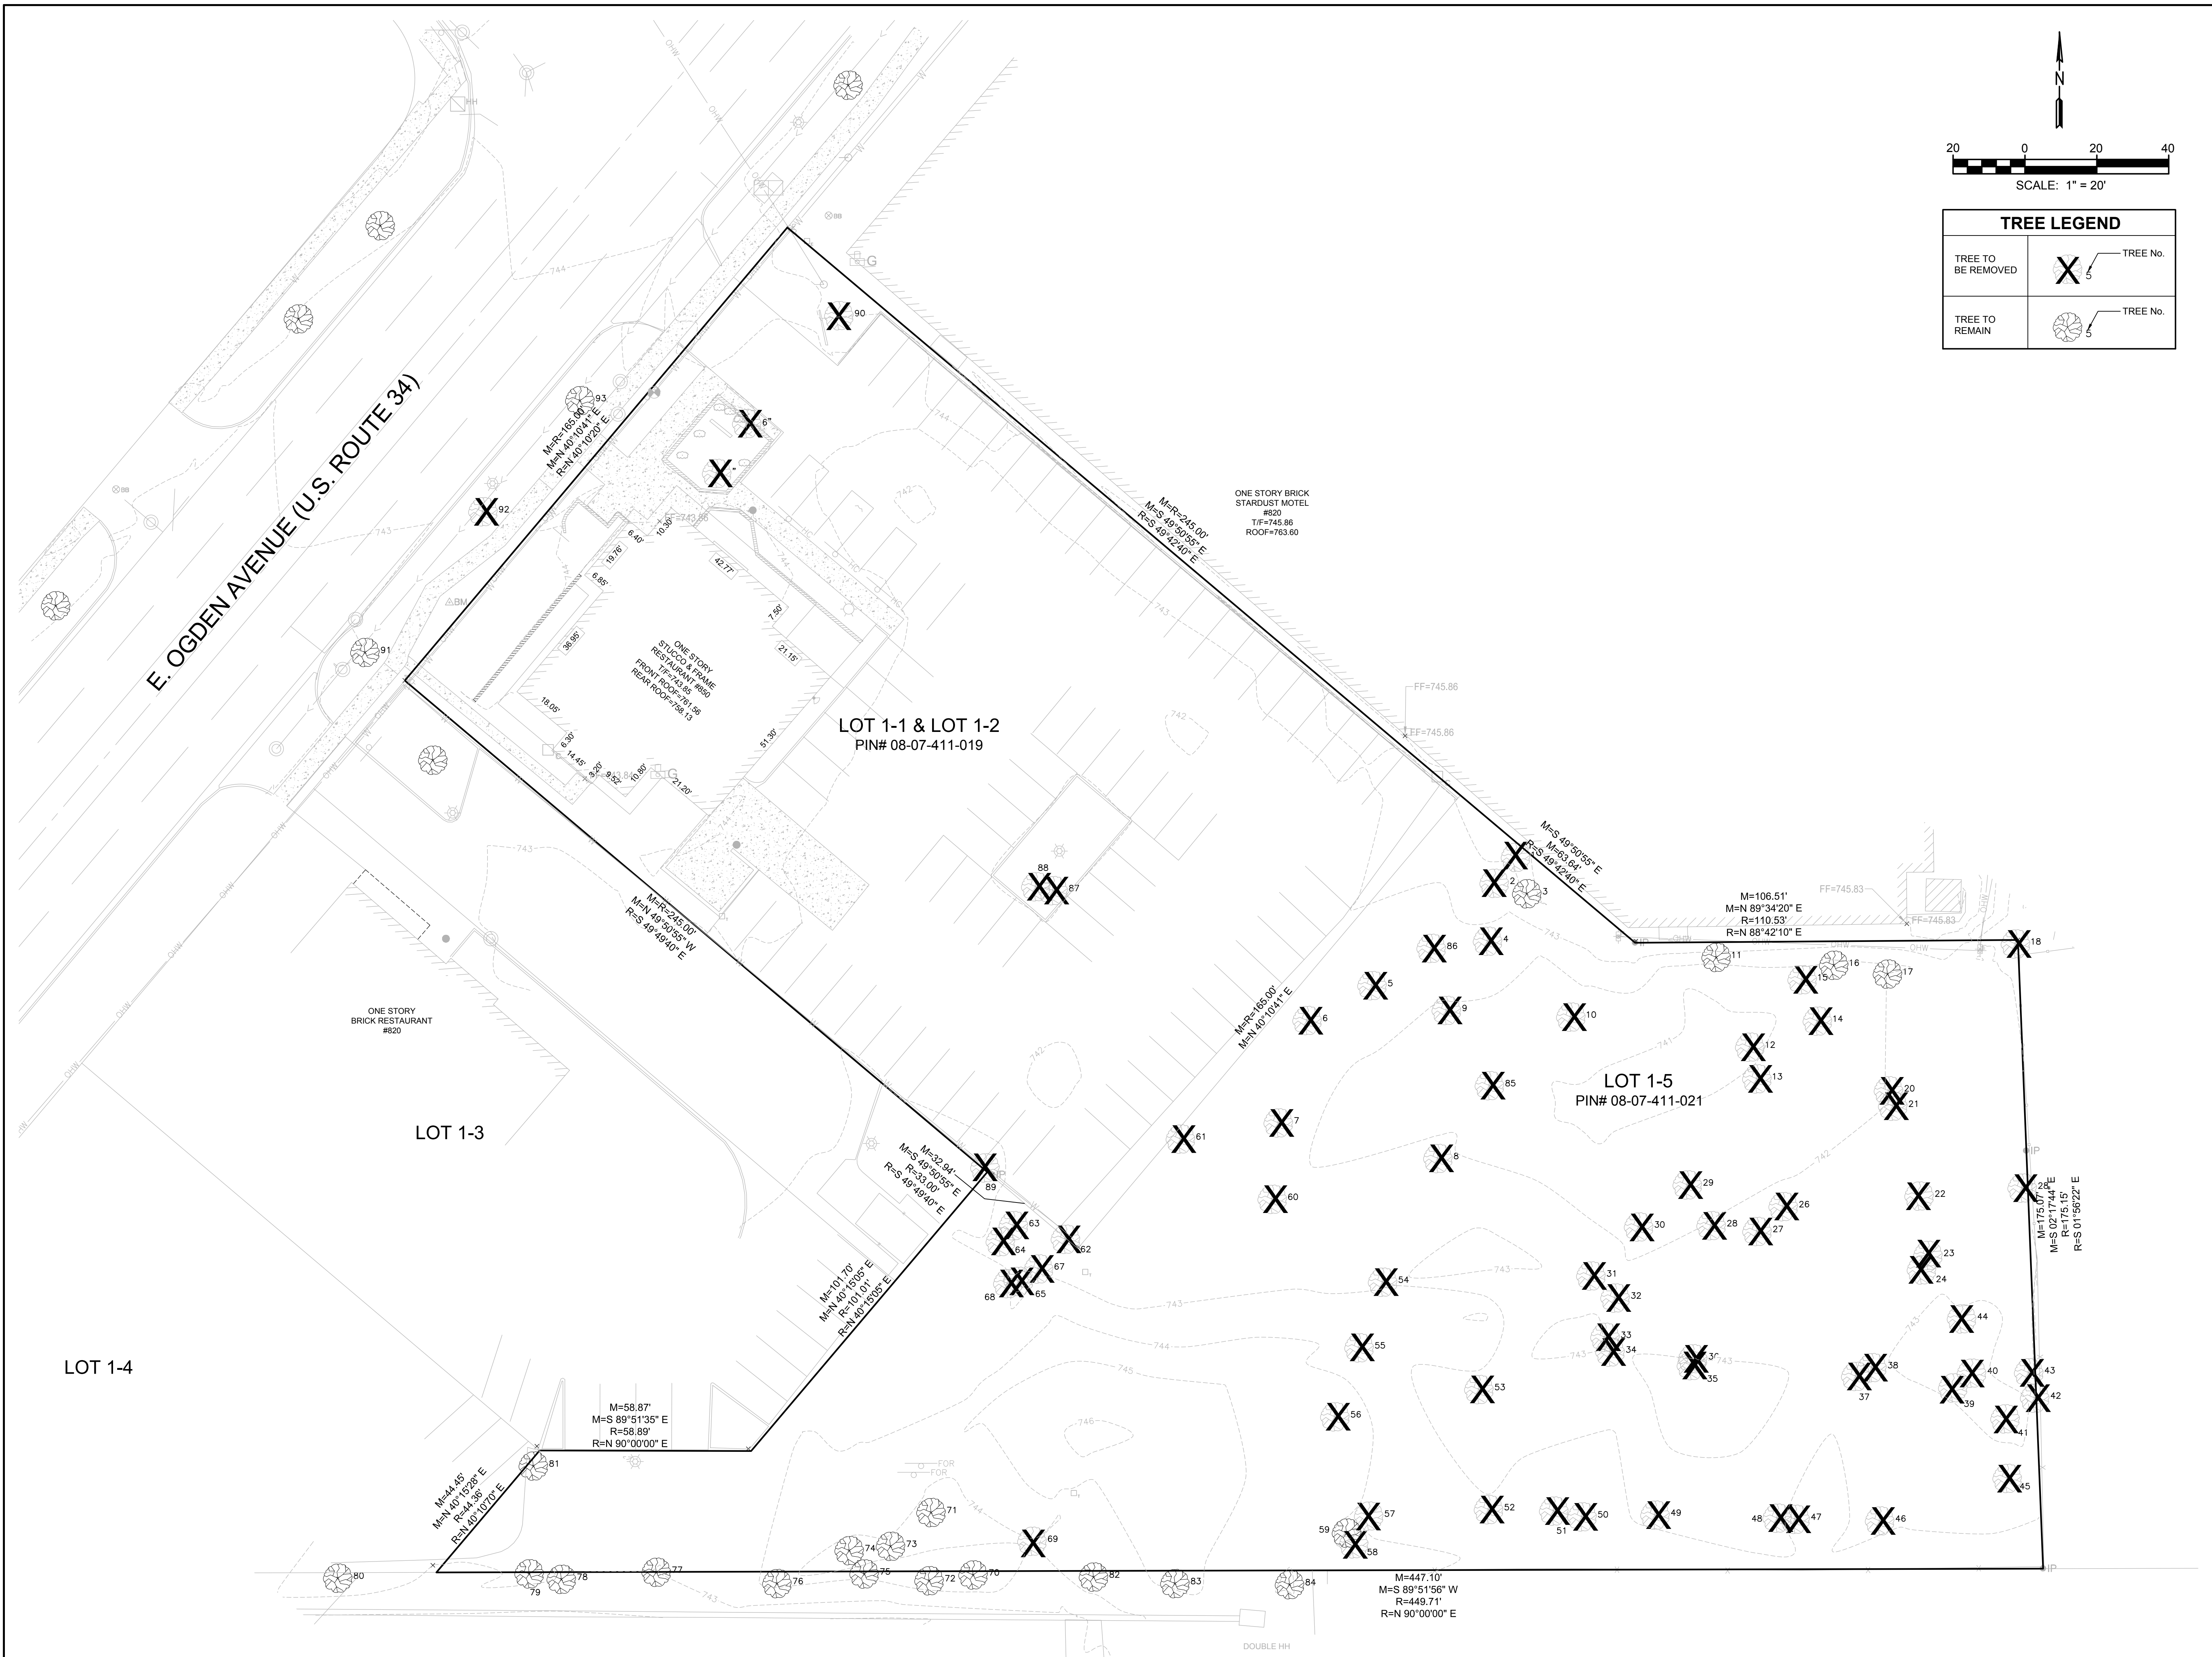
N

20 0 20 40
SCALE: 1" = 20'

TREE LEGEND

TREE TO BE REMOVED
TREE No.
5

TREE TO REMAIN
TREE No.
5

E. OGDEN AVENUE (U.S. ROUTE 34)

M=R=165.00'
M=N 40°10'41" E
R=N 40°10'20" E

M=R=245.00'
M=S 49°50'55" E
R=S 49°42'40" E

ONE STORY BRICK
STARDUST MOTEL
#820
T/F=745.86
ROOF=763.60

ONE STORY
STUCCO & FRAME
RESTAURANT #850
T/F=743.85
FRONT ROOF=761.56
REAR ROOF=758.13

LOT 1-1 & LOT 1-2
PIN# 08-07-411-019

FF=745.86
FF=745.86

M=S 49°50'55" E
M=63.64'
R=S 49°42'40" E

M=106.51'
M=N 89°34'20" E
R=110.53'
R=N 88°42'10" E

FF=745.83
FF=745.83

M=R=245.00'
M=N 49°50'55" W
R=S 49°49'40" E

M=R=165.00'
M=N 40°10'41" E

ONE STORY
BRICK RESTAURANT
#820

LOT 1-3

LOT 1-5
PIN# 08-07-411-021

M=32.94'
M=S 49°50'55" E
R=33.00'
R=S 49°49'40" E

M=175.07'
M=S 02°17'44" E
R=175.15'
R=S 01°56'22" E

M=101.70'
M=N 40°15'05" E
R=101.01'
R=N 40°15'05" E

LOT 1-4

M=58.87'
M=S 89°51'35" E
R=58.89'
R=N 90°00'00" E

M=44.45'
M=N 40°15'28" E
R=44.36'
R=N 40°10'70" E

M=447.10'
M=S 89°51'56" W
R=449.71'
R=N 90°00'00" E

DOUBLE HH

90 93 92 91 6 1 2 3 4 5 6 7 8 9 10 11 12 13 14 15 16 17 18 20 21 22 23 24 26 27 28 29 30 31 32 33 34 35 37 38 39 40 41 42 43 44 45 46 47 48 49 50 51 52 53 54 55 56 57 58 59 60 61 62 63 64 65 67 68 69 70 71 72 73 74 75 76 77 78 79 80 81 82 83 84 85 86 87 88 89